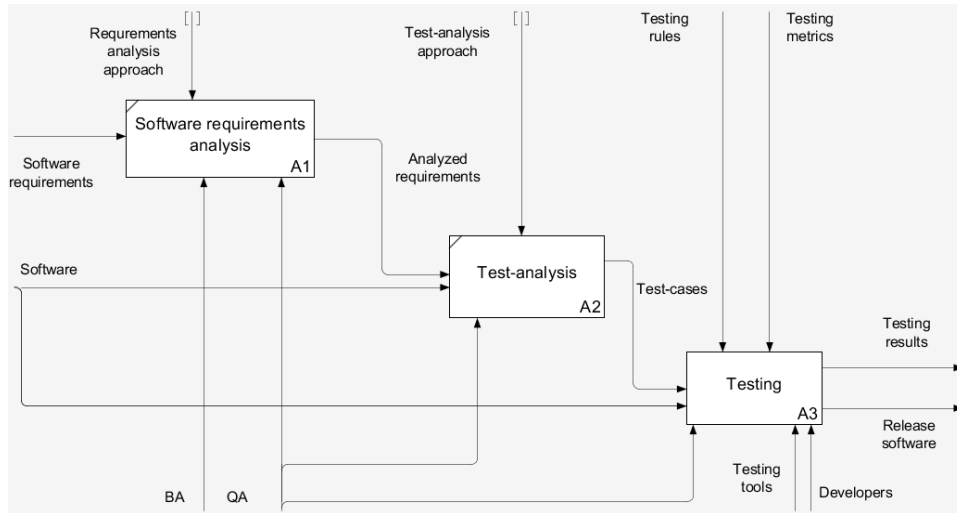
Requrements analysis approach

Test-analysis approach

Testing rules

Testing metrics

Software requirements analysis

A1

Software requirements

Analyzed requirements

Software

Test-analysis

A2

Test-cases

Testing results

Testing

A3

Release software

Testing tools

Developers

BA

QA